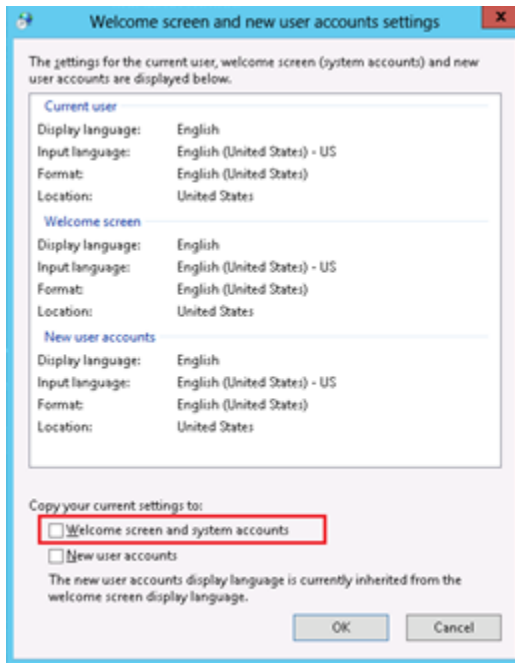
Welcome screen and new user accounts settings

The settings for the current user, welcome screen (system accounts) and new user accounts are displayed below.

Current user

| | |
|---|---|
| Display language: | English |
| Input language: | English (United States) - US |
| Format: | English (United States) |
| Location: | United States |

Welcome screen

| | |
|---|---|
| Display language: | English |
| Input language: | English (United States) - US |
| Format: | English (United States) |
| Location: | United States |

New user accounts

| | |
|---|---|
| Display language: | English |
| Input language: | English (United States) - US |
| Format: | English (United States) |
| Location: | United States |

Copy your current settings to:

Welcome screen and system accounts

New user accounts

The new user accounts display language is currently inherited from the welcome screen display language.

OK

Cancel